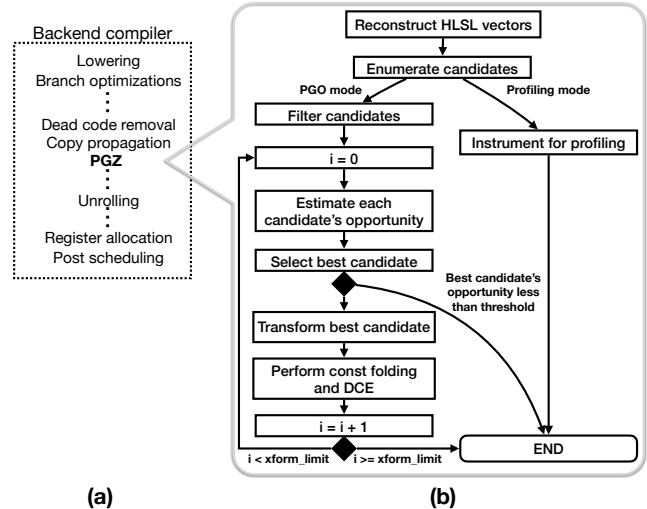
Backend compiler
Lowering
Branch optimizations
⋮
Dead code removal
Copy propagation
PGZ
⋮
Unrolling
⋮
Register allocation
Post scheduling

Reconstruct HLSL vectors
Enumerate candidates
PGO mode
Profiling mode
Filter candidates
Instrument for profiling
i = 0
Estimate each candidate's opportunity
Select best candidate
Best candidate's opportunity less than threshold
Transform best candidate
Perform const folding and DCE
i = i + 1
i < xform_limit
i >= xform_limit
END

(a)
(b)